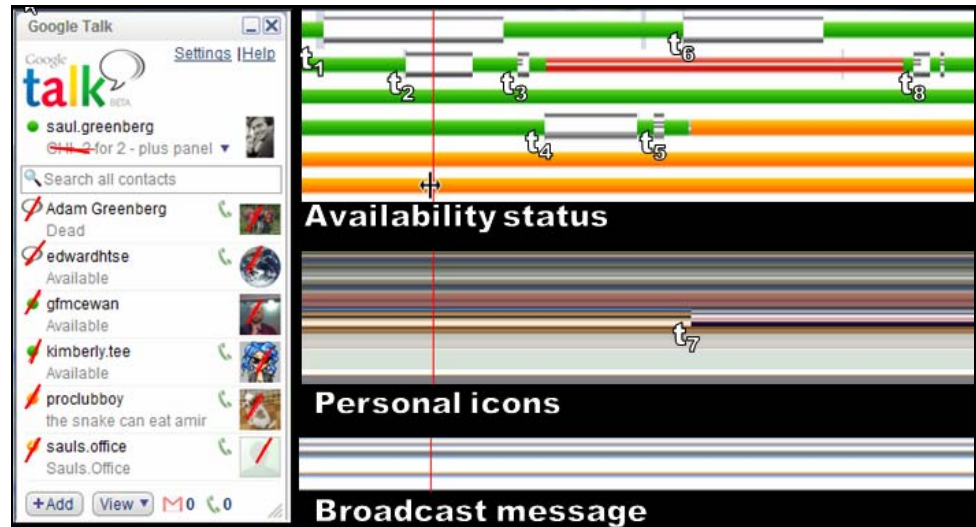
Google Talk

Google talk BETA

Settings | Help

saul.greenberg

CHI 2 for 2 - plus panel

Search all contacts

Adam Greenberg
Dead

edwardhtse
Available

gfmcewan
Available

kimberly.tee
Available

proclubboy
the snake can eat amir

sauls.office
Sauls.Office

+Add View M0 0

$t_1$ $t_2$ $t_3$ $t_4$ $t_5$ $t_6$ $t_8$

Availability status

$t_7$

Personal icons

Broadcast message